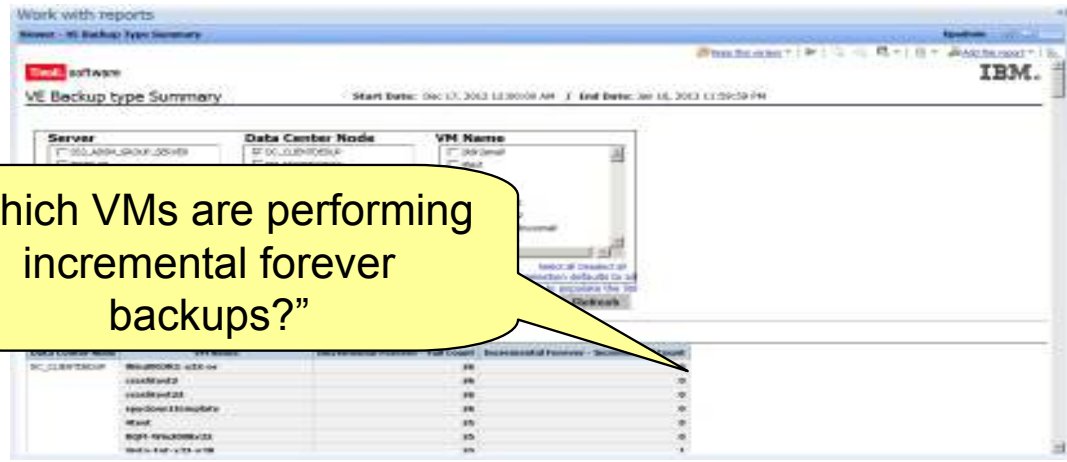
Work with reports

Viewer - VE Backup Type Summary

Tivoli software

IBM.

VE Backup type Summary

Start Date: Dec 17, 2012 12:00:00 AM | End Date: Jan 16, 2013 11:59:59 PM

Server

Data Center Node

VM Name

hich VMs are performing incremental forever backups?"

Data Center Node

VM Name

Full Count

Incremental Forever

DC_CLIENTBSUP

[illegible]

26

0

26

0

26

0

26

0

25

0

25

0

25

1